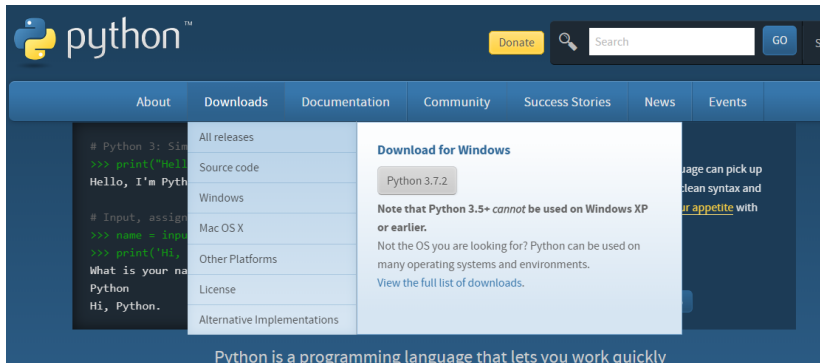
python™

Donate

Search

GO

S

About Downloads Documentation Community Success Stories News Events

# Python 3: Sim
>>> print("Hell
Hello, I'm Pyth

# Input, assign
>>> name = inpu
>>> print('Hi,
What is your na
Python
Hi, Python.

All releases
Source code
Windows
Mac OS X
Other Platforms
License
Alternative Implementations

Download for Windows

Python 3.7.2

Note that Python 3.5+ *cannot* be used on Windows XP or earlier.

Not the OS you are looking for? Python can be used on many operating systems and environments.

View the full list of downloads.

uage can pick up
clean syntax and
ur appetite with

Python is a programming language that lets you work quickly